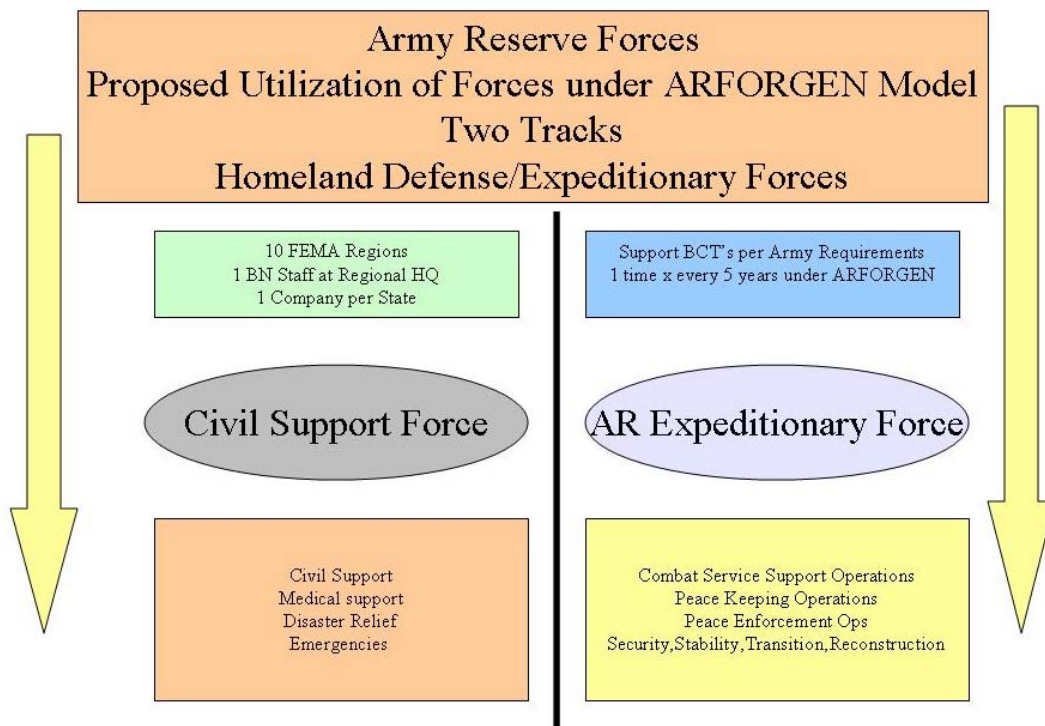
Army Reserve Forces
Proposed Utilization of Forces under ARFORGEN Model
Two Tracks
Homeland Defense/Expeditionary Forces

10 FEMA Regions
1 BN Staff at Regional HQ
1 Company per State

Civil Support Force

Civil Support
Medical support
Disaster Relief
Emergencies

Support BCT's per Army Requirements
1 time x every 5 years under ARFORGEN

AR Expeditionary Force

Combat Service Support Operations
Peace Keeping Operations
Peace Enforcement Ops
Security,Stability,Transition,Reconstruction